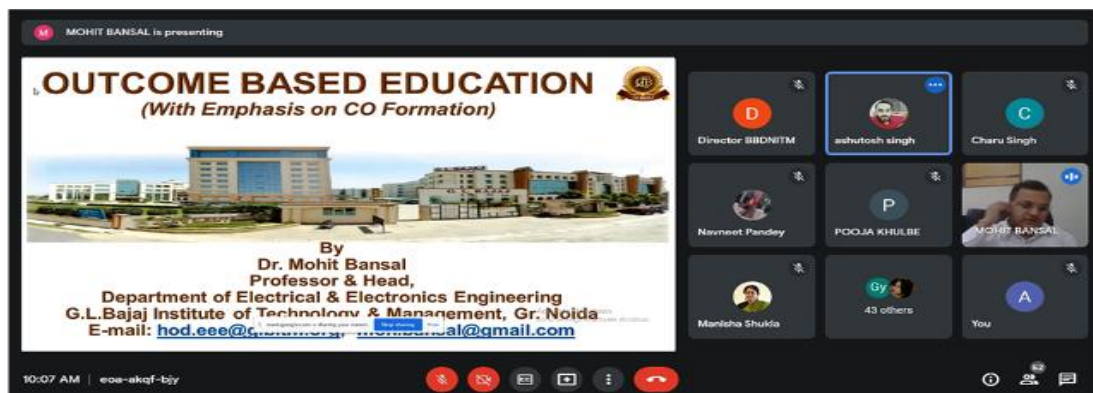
M MOHIT BANSAL is presenting

OUTCOME BASED EDUCATION
(With Emphasis on CO Formation)

By
Dr. Mohit Bansal
Professor & Head,
Department of Electrical & Electronics Engineering
G.L.Bajaj Institute of Technology & Management, Gr. Noida
E-mail: hod.eee@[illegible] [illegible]bansal@gmail.com

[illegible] Stop sharing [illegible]

D
Director BBDNITM

ashutosh singh

C
Charu Singh

Navneet Pandey

P
POOJA KHULBE

MOHIT BANSAL

Manisha Shukla

Gy
43 others

A
You

10:07 AM | eoa-akqf-bjy

62